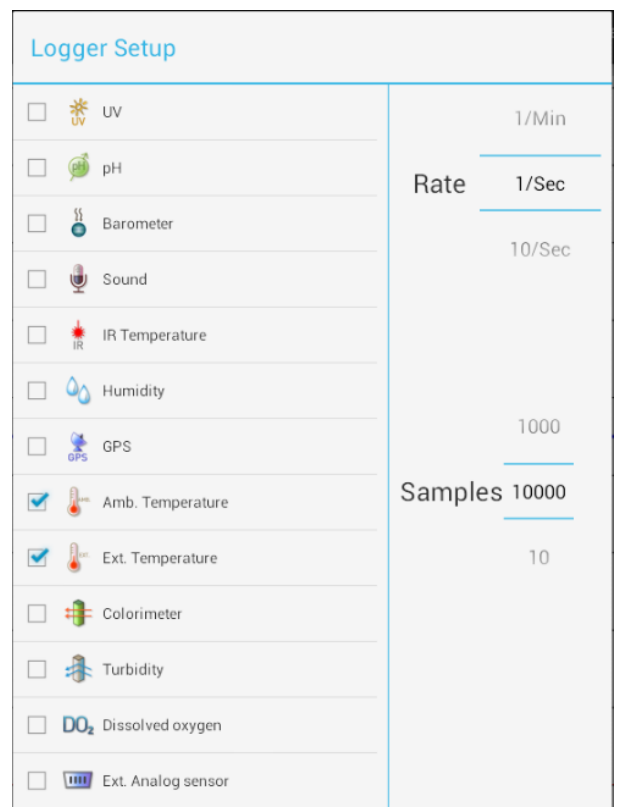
Logger Setup

UV UV
pH pH
Barometer
Sound
IR IR Temperature
Humidity
GPS GPS
Amb. Temperature
Ext. Temperature
Colorimeter
Turbidity
$DO_2$ Dissolved oxygen
Ext. Analog sensor

1/Min
Rate 1/Sec
10/Sec

1000
Samples 10000
10